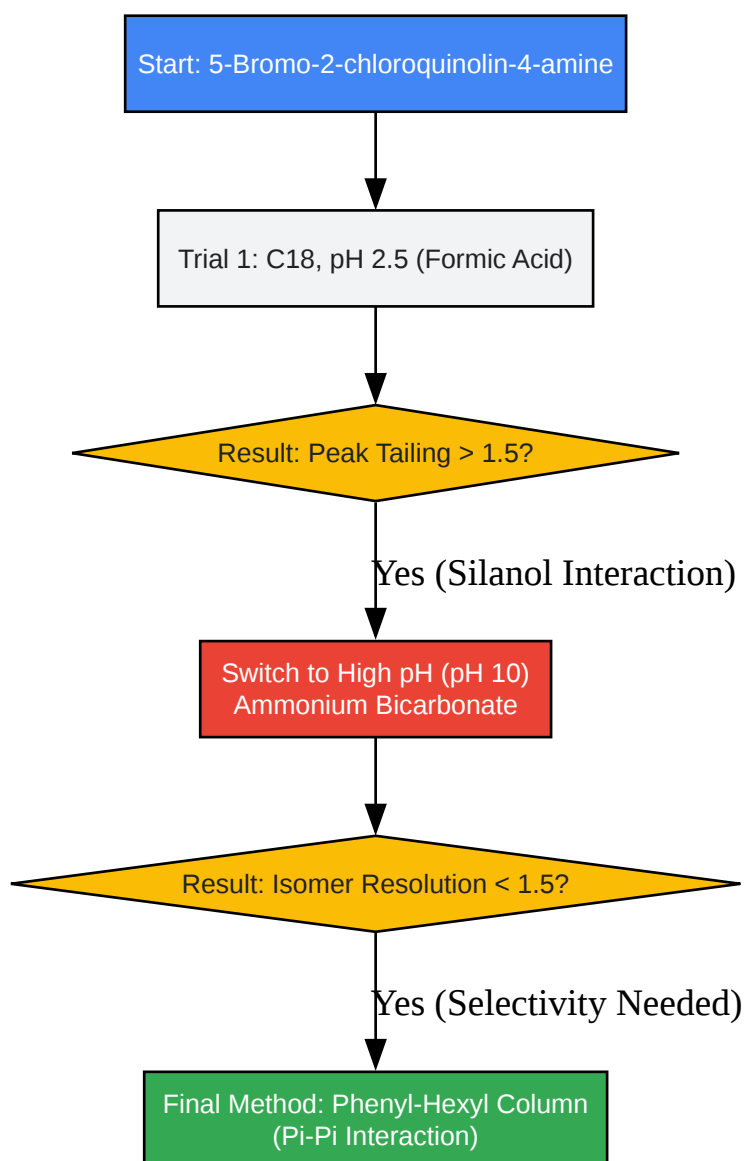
Start: 5-Bromo-2-chloroquinolin-4-amine

Trial 1: C18, pH 2.5 (Formic Acid)

Result: Peak Tailing > 1.5?

Yes (Silanol Interaction)

Switch to High pH (pH 10)
Ammonium Bicarbonate

Result: Isomer Resolution < 1.5?

Yes (Selectivity Needed)

Final Method: Phenyl-Hexyl Column
(Pi-Pi Interaction)